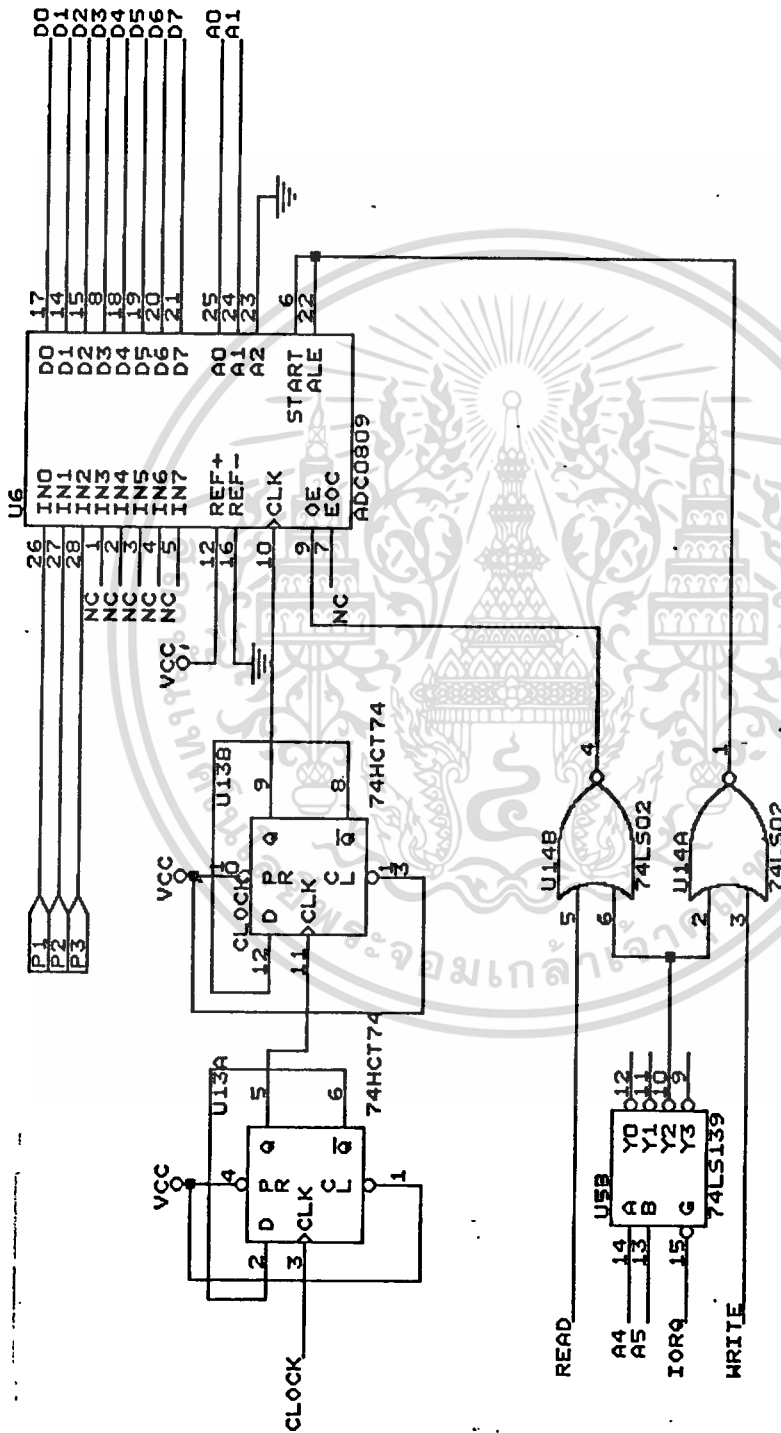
D0
D1
D2
D3
D4
D5
D6
D7
A0
A1

U6
IN0 26
IN1 27
IN2 28
IN3 1
IN4 2
IN5 3
IN6 4
IN7 5
REF+ 12
REF- 16
CLK 10
OE 9
EOC 7
D0 17
D1 14
D2 15
D3 8
D4 18
D5 19
D6 20
D7 21
A0 25
A1 24
A2 23
START 6
ALE 22
ADC0809

NC
NC
NC
NC
NC
NC
VCC

P1
P2
P3

VCC
U13B
D 12
CLK 11
P
R
C
L
Q 9
$\overline{Q}$ 8
10
13
CLOCK
74HCT74

VCC
U13A
D 2
CLK 3
P 4
R
C
L 1
Q 5
$\overline{Q}$ 6
74HCT74

CLOCK

U14B
5
6
4
74LS02

U14A
2
3
1
74LS02

U5B
A 14
B 13
G 15
Y0 12
Y1 11
Y2 10
Y3 9
74LS139

READ
A4
A5
IORQ
WRITE